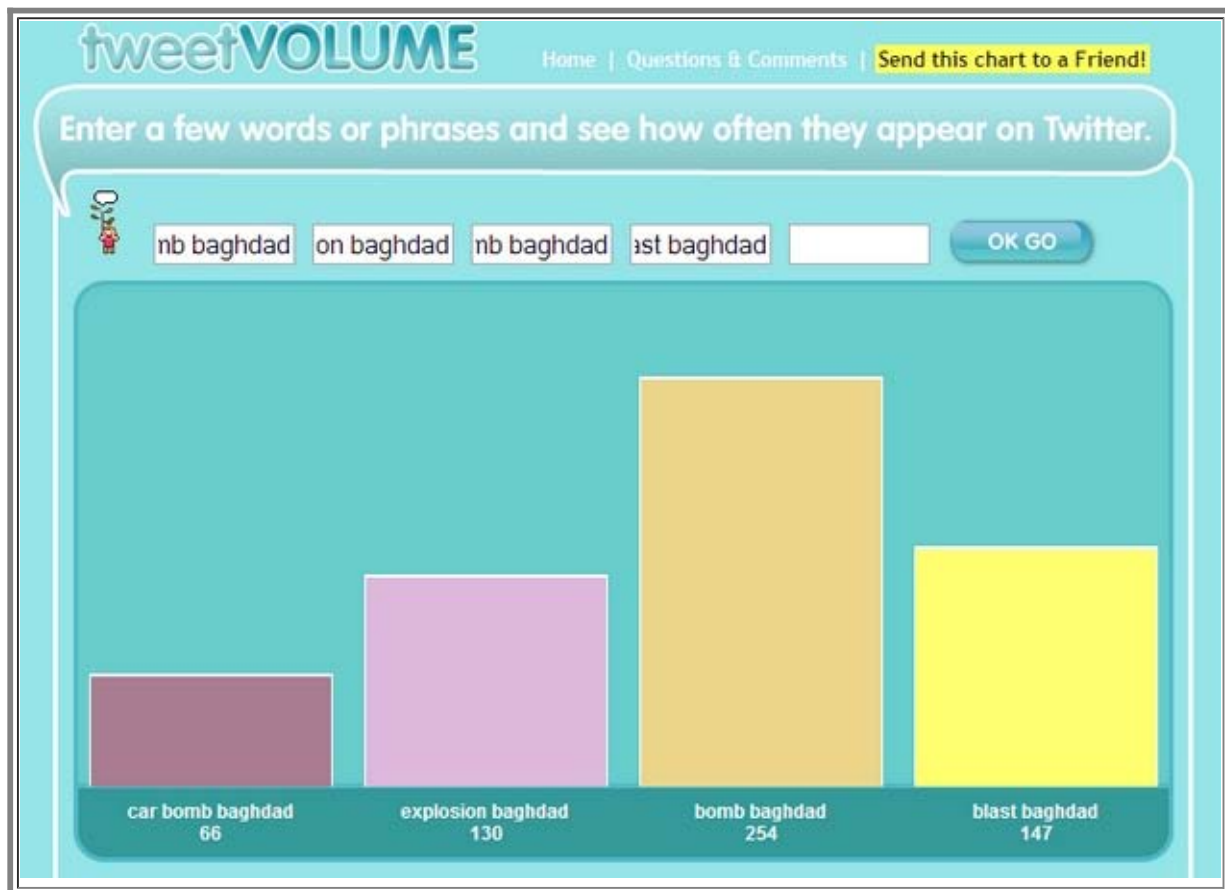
tweetVOLUME

Home | Questions & Comments | Send this chart to a Friend!

Enter a few words or phrases and see how often they appear on Twitter.

nb baghdad

on baghdad

nb baghdad

ast baghdad

OK GO

car bomb baghdad
66

explosion baghdad
130

bomb baghdad
254

blast baghdad
147